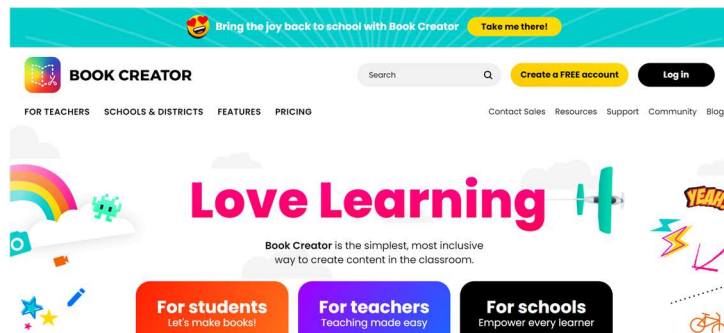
Bring the joy back to school with Book Creator Take me there!

BOOK CREATOR

Search

Create a FREE account Log in

FOR TEACHERS SCHOOLS & DISTRICTS FEATURES PRICING

Contact Sales Resources Support Community Blog

YEAH

Love Learning

Book Creator is the simplest, most inclusive way to create content in the classroom.

For students
Let's make books!

For teachers
Teaching made easy

For schools
Empower every learner